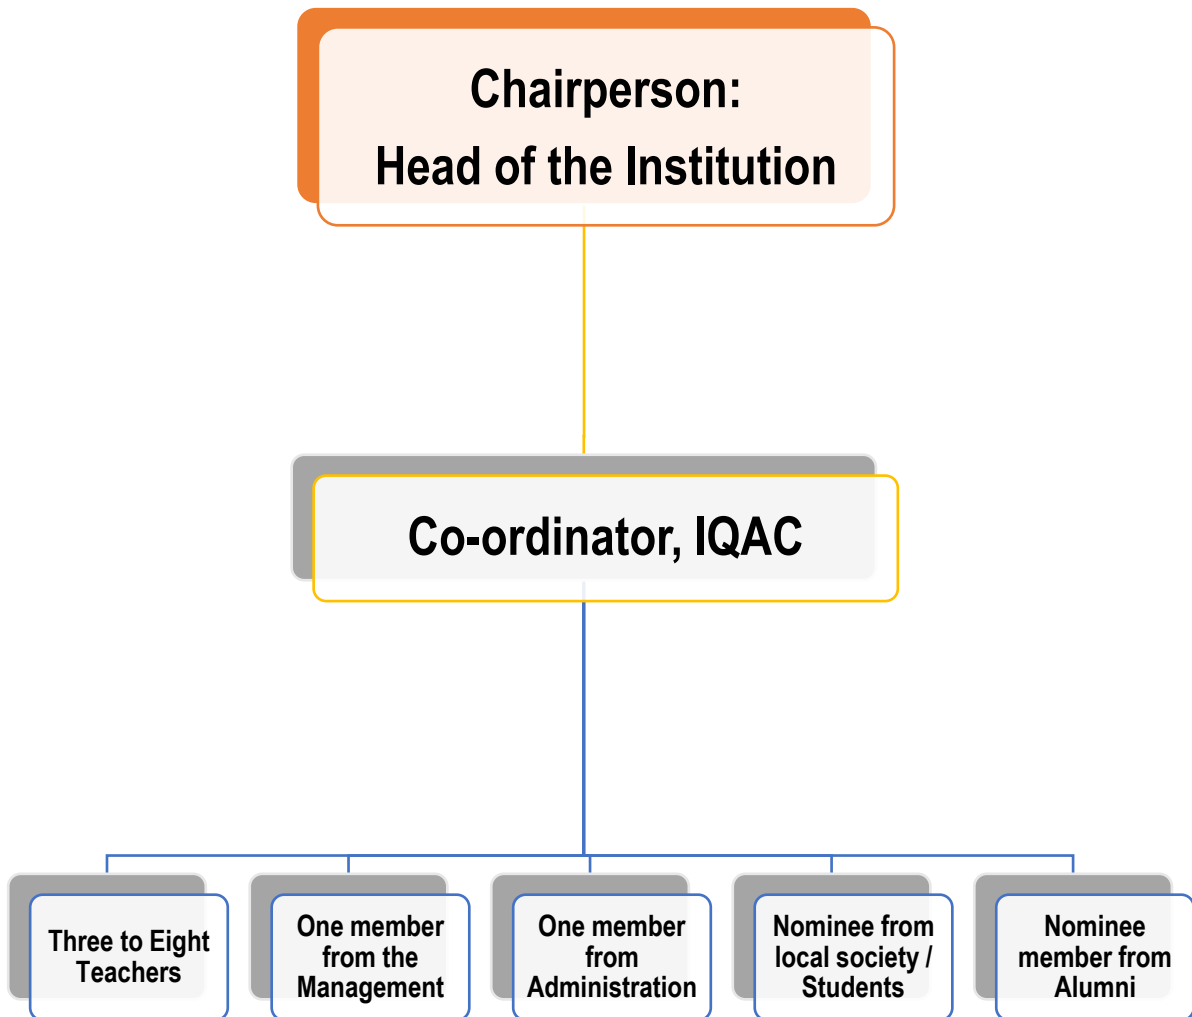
Chairperson:
Head of the Institution

Co-ordinator, IQAC

Three to Eight Teachers

One member from the Management

One member from Administration

Nominee from local society / Students

Nominee member from Alumni